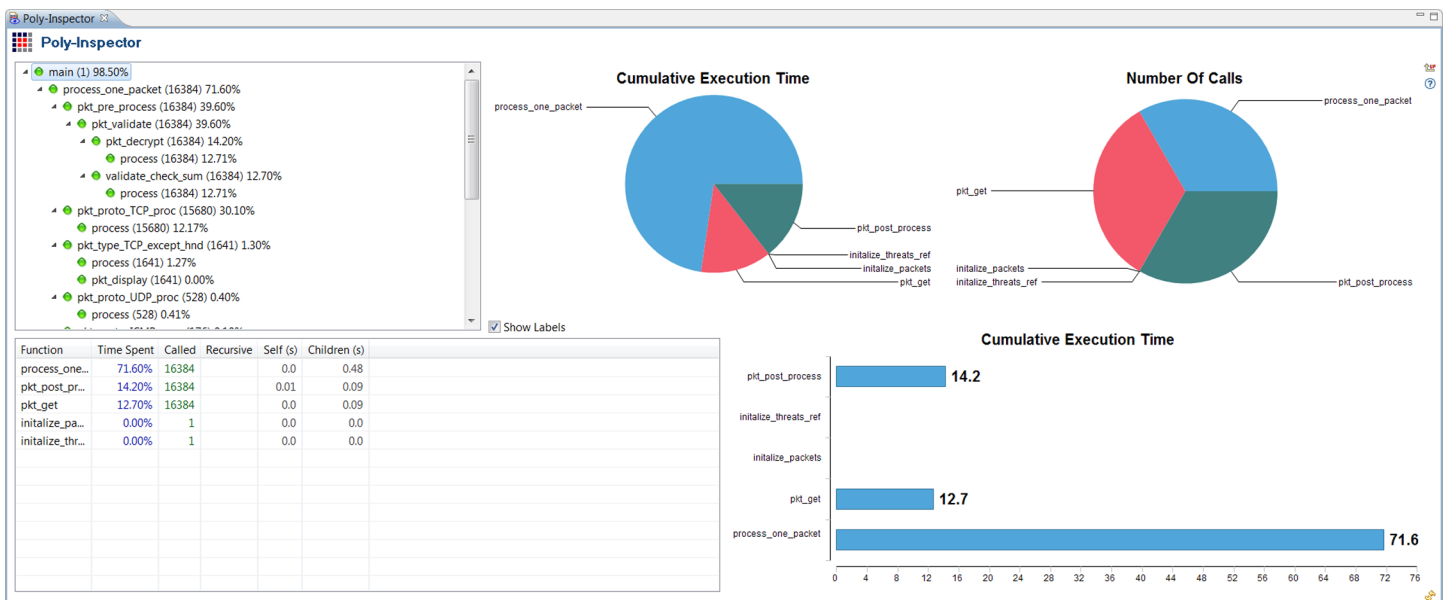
Poly-Inspector

Poly-Inspector

main (1) 98.50%
process_one_packet (16384) 71.60%
pkt_pre_process (16384) 39.60%
pkt_validate (16384) 39.60%
pkt_decrypt (16384) 14.20%
process (16384) 12.71%
validate_check_sum (16384) 12.70%
process (16384) 12.71%
pkt_proto_TCP_proc (15680) 30.10%
process (15680) 12.17%
pkt_type_TCP_except_hnd (1641) 1.30%
process (1641) 1.27%
pkt_display (1641) 0.00%
pkt_proto_UDP_proc (528) 0.40%
process (528) 0.41%
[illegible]

Show Labels

| Function | Time Spent | Called | Recursive | Self (s) | Children (s) |
|---|---|---|---|---|---|
| process_one... | 71.60% | 16384 | | 0.0 | 0.48 |
| pkt_post_pr... | 14.20% | 16384 | | 0.01 | 0.09 |
| pkt_get | 12.70% | 16384 | | 0.0 | 0.09 |
| initalize_pa... | 0.00% | 1 | | 0.0 | 0.0 |
| initalize_thr... | 0.00% | 1 | | 0.0 | 0.0 |

Cumulative Execution Time
process_one_packet
pkt_post_process
initalize_threats_ref
initalize_packets
pkt_get

Number Of Calls
process_one_packet
pkt_get
initalize_packets
initalize_threats_ref
pkt_post_process

Cumulative Execution Time
pkt_post_process 14.2
initalize_threats_ref
initalize_packets
pkt_get 12.7
process_one_packet 71.6
0 4 8 12 16 20 24 28 32 36 40 44 48 52 56 60 64 68 72 76